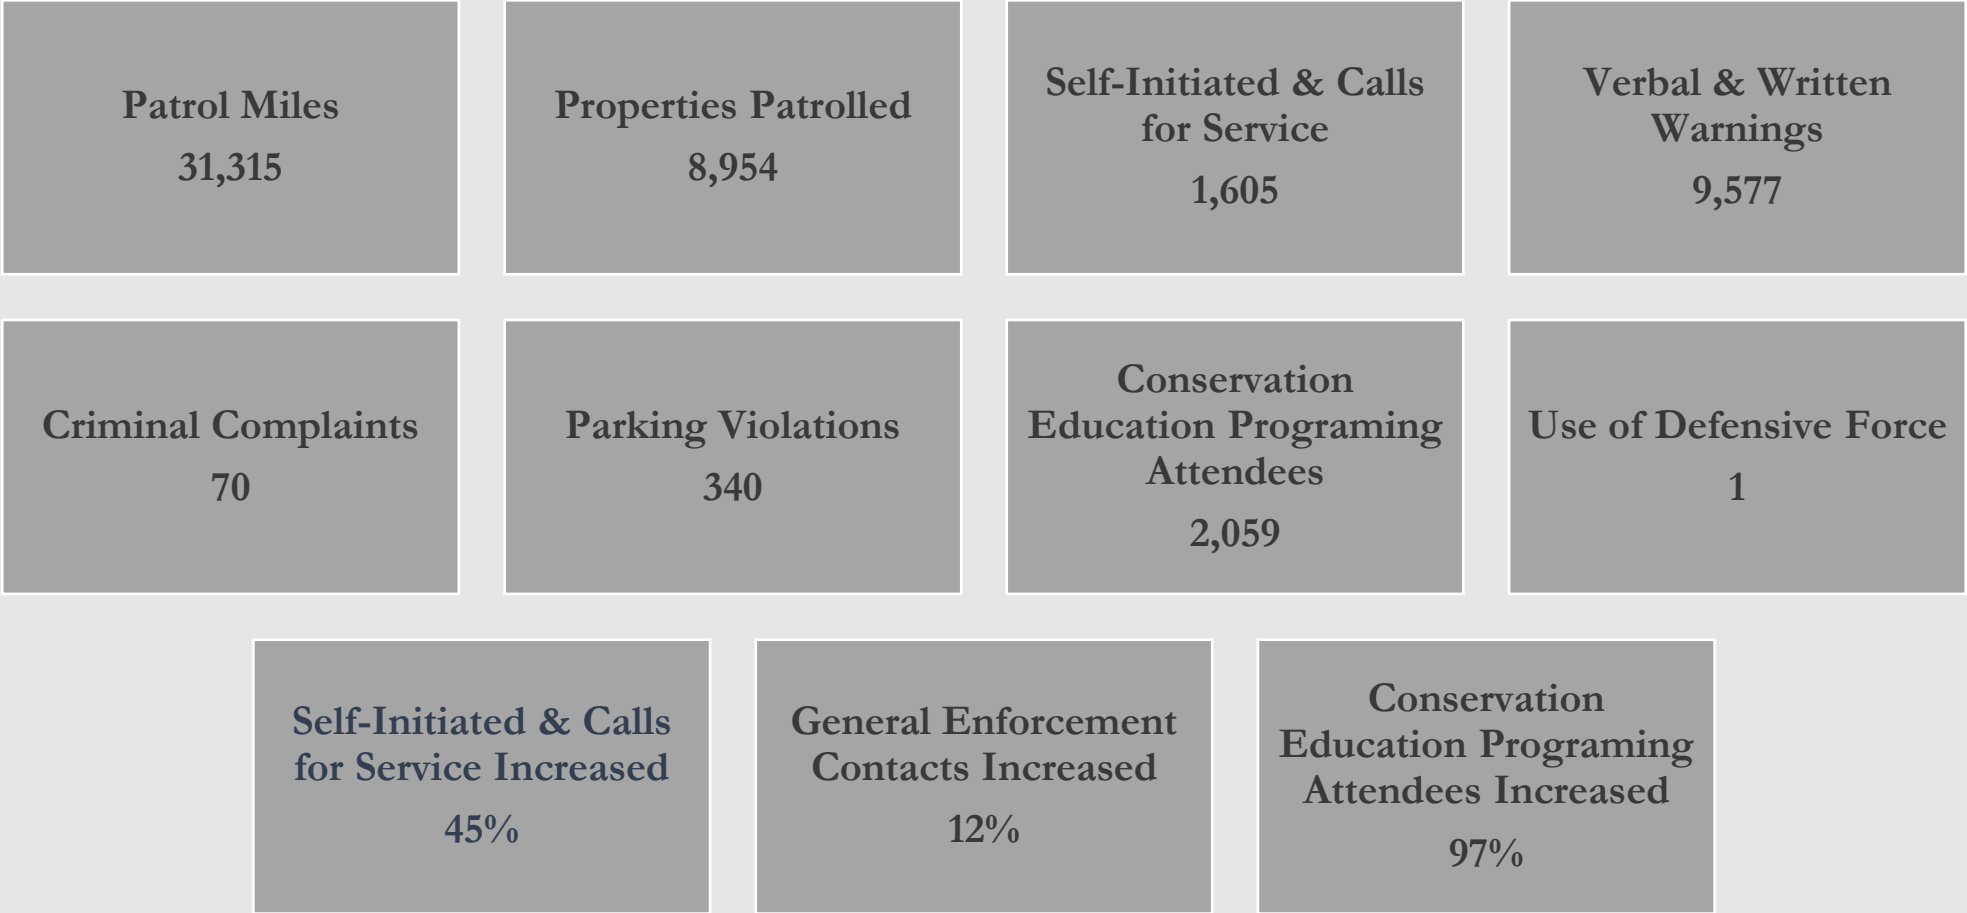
Patrol Miles
31,315

Properties Patrolled
8,954

Self-Initiated & Calls for Service
1,605

Verbal & Written Warnings
9,577

Criminal Complaints
70

Parking Violations
340

Conservation Education Programing Attendees
2,059

Use of Defensive Force
1

Self-Initiated & Calls for Service Increased
45%

General Enforcement Contacts Increased
12%

Conservation Education Programing Attendees Increased
97%